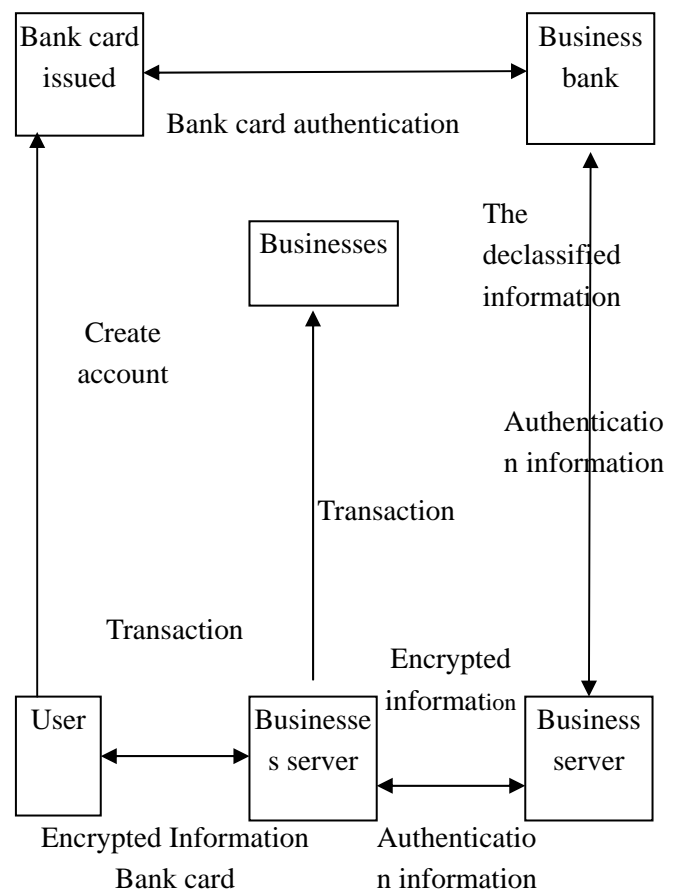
Bank card issued

Business bank

Bank card authentication

Businesses

The declassified information

Create account

Authenticatio n information

Transaction

Transaction

Encrypted information

User

Businesse s server

Business server

Encrypted Information Bank card

Authenticatio n information